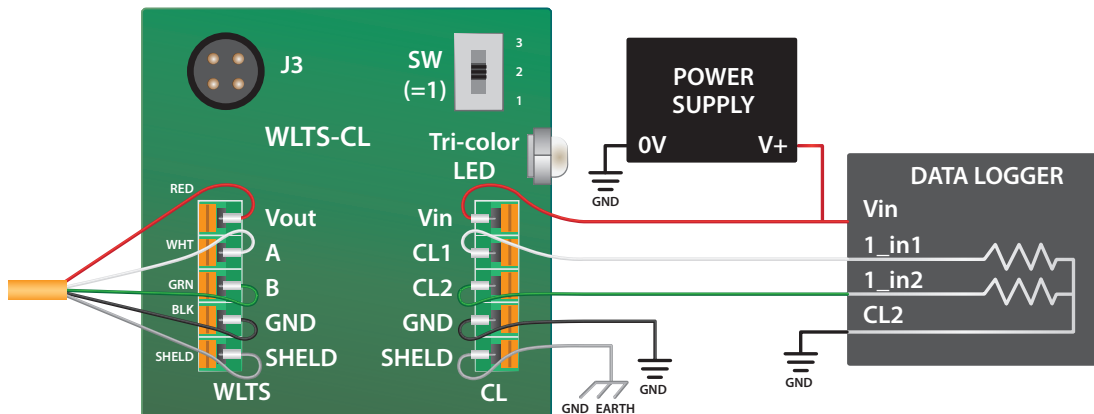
J3

SW (=1)

3
2
1

WLTS-CL

Tri-color LED

POWER SUPPLY

0V

V+

GND

DATA LOGGER

Vin

1_in1

1_in2

CL2

GND

RED

WHT

GRN

BLK

SHELD

Vout

A

B

GND

SHELD

WLTS

Vin

CL1

CL2

GND

SHELD

CL

GND

GND EARTH